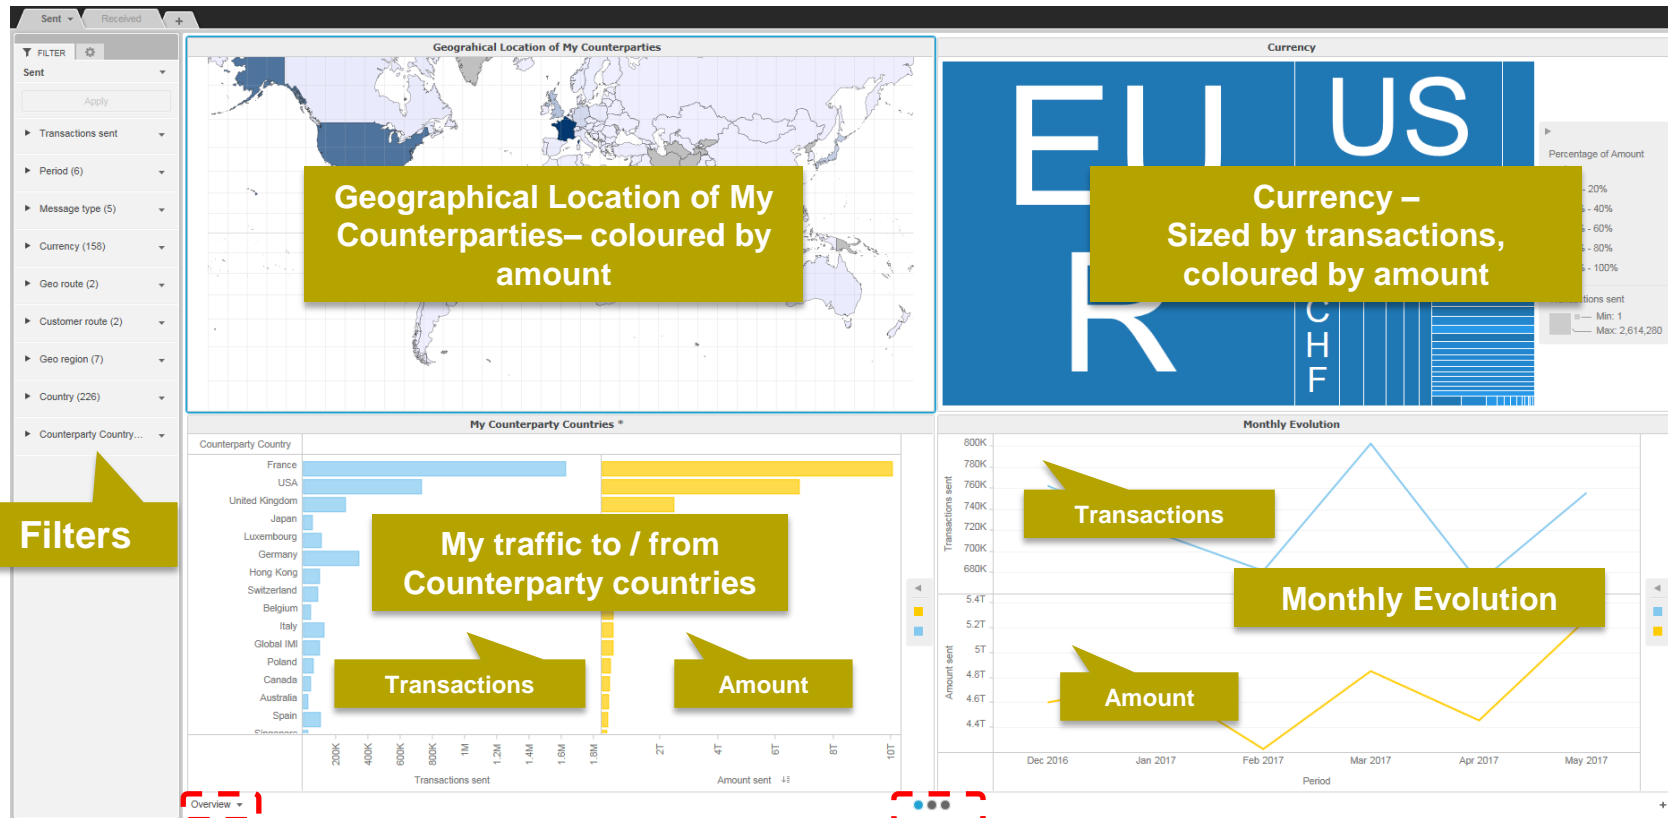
Sent Received +

FILTER
Sent
Apply
Transactions sent
Period (6)
Message type (5)
Currency (158)
Geo route (2)
Customer route (2)
Geo region (7)
Country (226)
Counterparty Country...

Filters

Geographical Location of My Counterparties

Geographical Location of My Counterparties– coloured by amount

Currency

EUR
US
CHF

Currency – Sized by transactions, coloured by amount

Percentage of Amount
- 20%
- 40%
- 60%
- 80%
- 100%
Transactions sent
Min: 1
Max: 2,614,280

My Counterparty Countries *

Counterparty Country
France
USA
United Kingdom
Japan
Luxembourg
Germany
Hong Kong
Switzerland
Belgium
Italy
Global IMI
Poland
Canada
Australia
Spain

My traffic to / from Counterparty countries

Transactions
Amount

200K 400K 600K 800K 1M 1.2M 1.4M 1.6M 1.8M
Transactions sent
2T 4T 6T 8T 10T
Amount sent

Monthly Evolution

800K
780K
760K
740K
720K
700K
680K
Transactions sent
5.4T
5.2T
5T
4.8T
4.6T
4.4T
Amount sent

Transactions
Monthly Evolution
Amount

Dec 2016 Jan 2017 Feb 2017 Mar 2017 Apr 2017 May 2017
Period

Overview